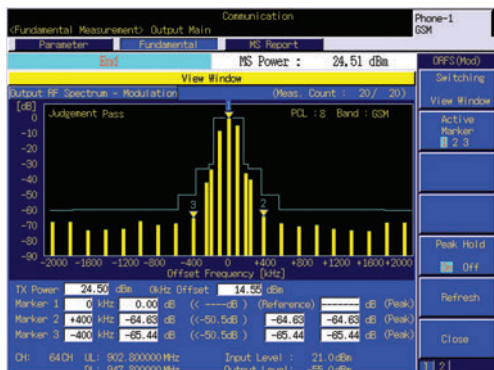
Communication
<Fundamental Measurement> Output Main
Phone-1
GSM
Parameter
Fundamental
MS Report
End
MS Power : 24.51 dBm
ORFS(Mod)
View Window
Output RF Spectrum - Modulation
(Meas. Count : 20/ 20)
Switching
View Window
[dB]
0
-10
-20
-30
-40
-50
-60
-70
-80
-90
Judgement Pass
PCL : 8 Band : GSM
Active Marker
1 2 3
1
3
2
-2000 -1600 -1200 -800 -400 0 +400 +800 +1200 +1600 +2000
Offset Frequency [kHz]
Peak Hold
On Off
TX Power 24.50 dBm 0kHz Offset 14.55 dBm
Marker 1 0 kHz 0.00 dB (< -----dB ) (Reference) -------- dB (Peak)
Marker 2 +400 kHz -64.63 dB (<-50.5dB ) -64.63 -64.63 dB (Peak)
Marker 3 -400 kHz -65.44 dB (<-50.5dB ) -65.44 -65.44 dB (Peak)
Refresh
Close
CH: 64CH UL: 902.800000MHz
DL: 947.800000MHz
Input Level : 21.0dBm
Output Level: -55.0dBm
1 2